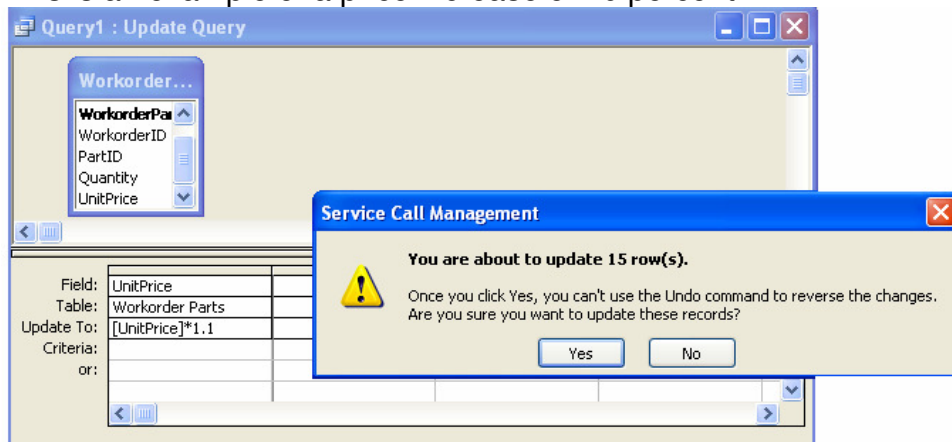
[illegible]

Query1 : Update Query

Workorder...

WorkorderPa
WorkorderID
PartID
Quantity
UnitPrice

| | |
|---|---|
| Field: | UnitPrice |
| Table: | Workorder Parts |
| Update To: | [UnitPrice]*1.1 |
| Criteria: | |
| or: | |

Service Call Management

You are about to update 15 row(s).

Once you click Yes, you can't use the Undo command to reverse the changes.
Are you sure you want to update these records?

Yes No